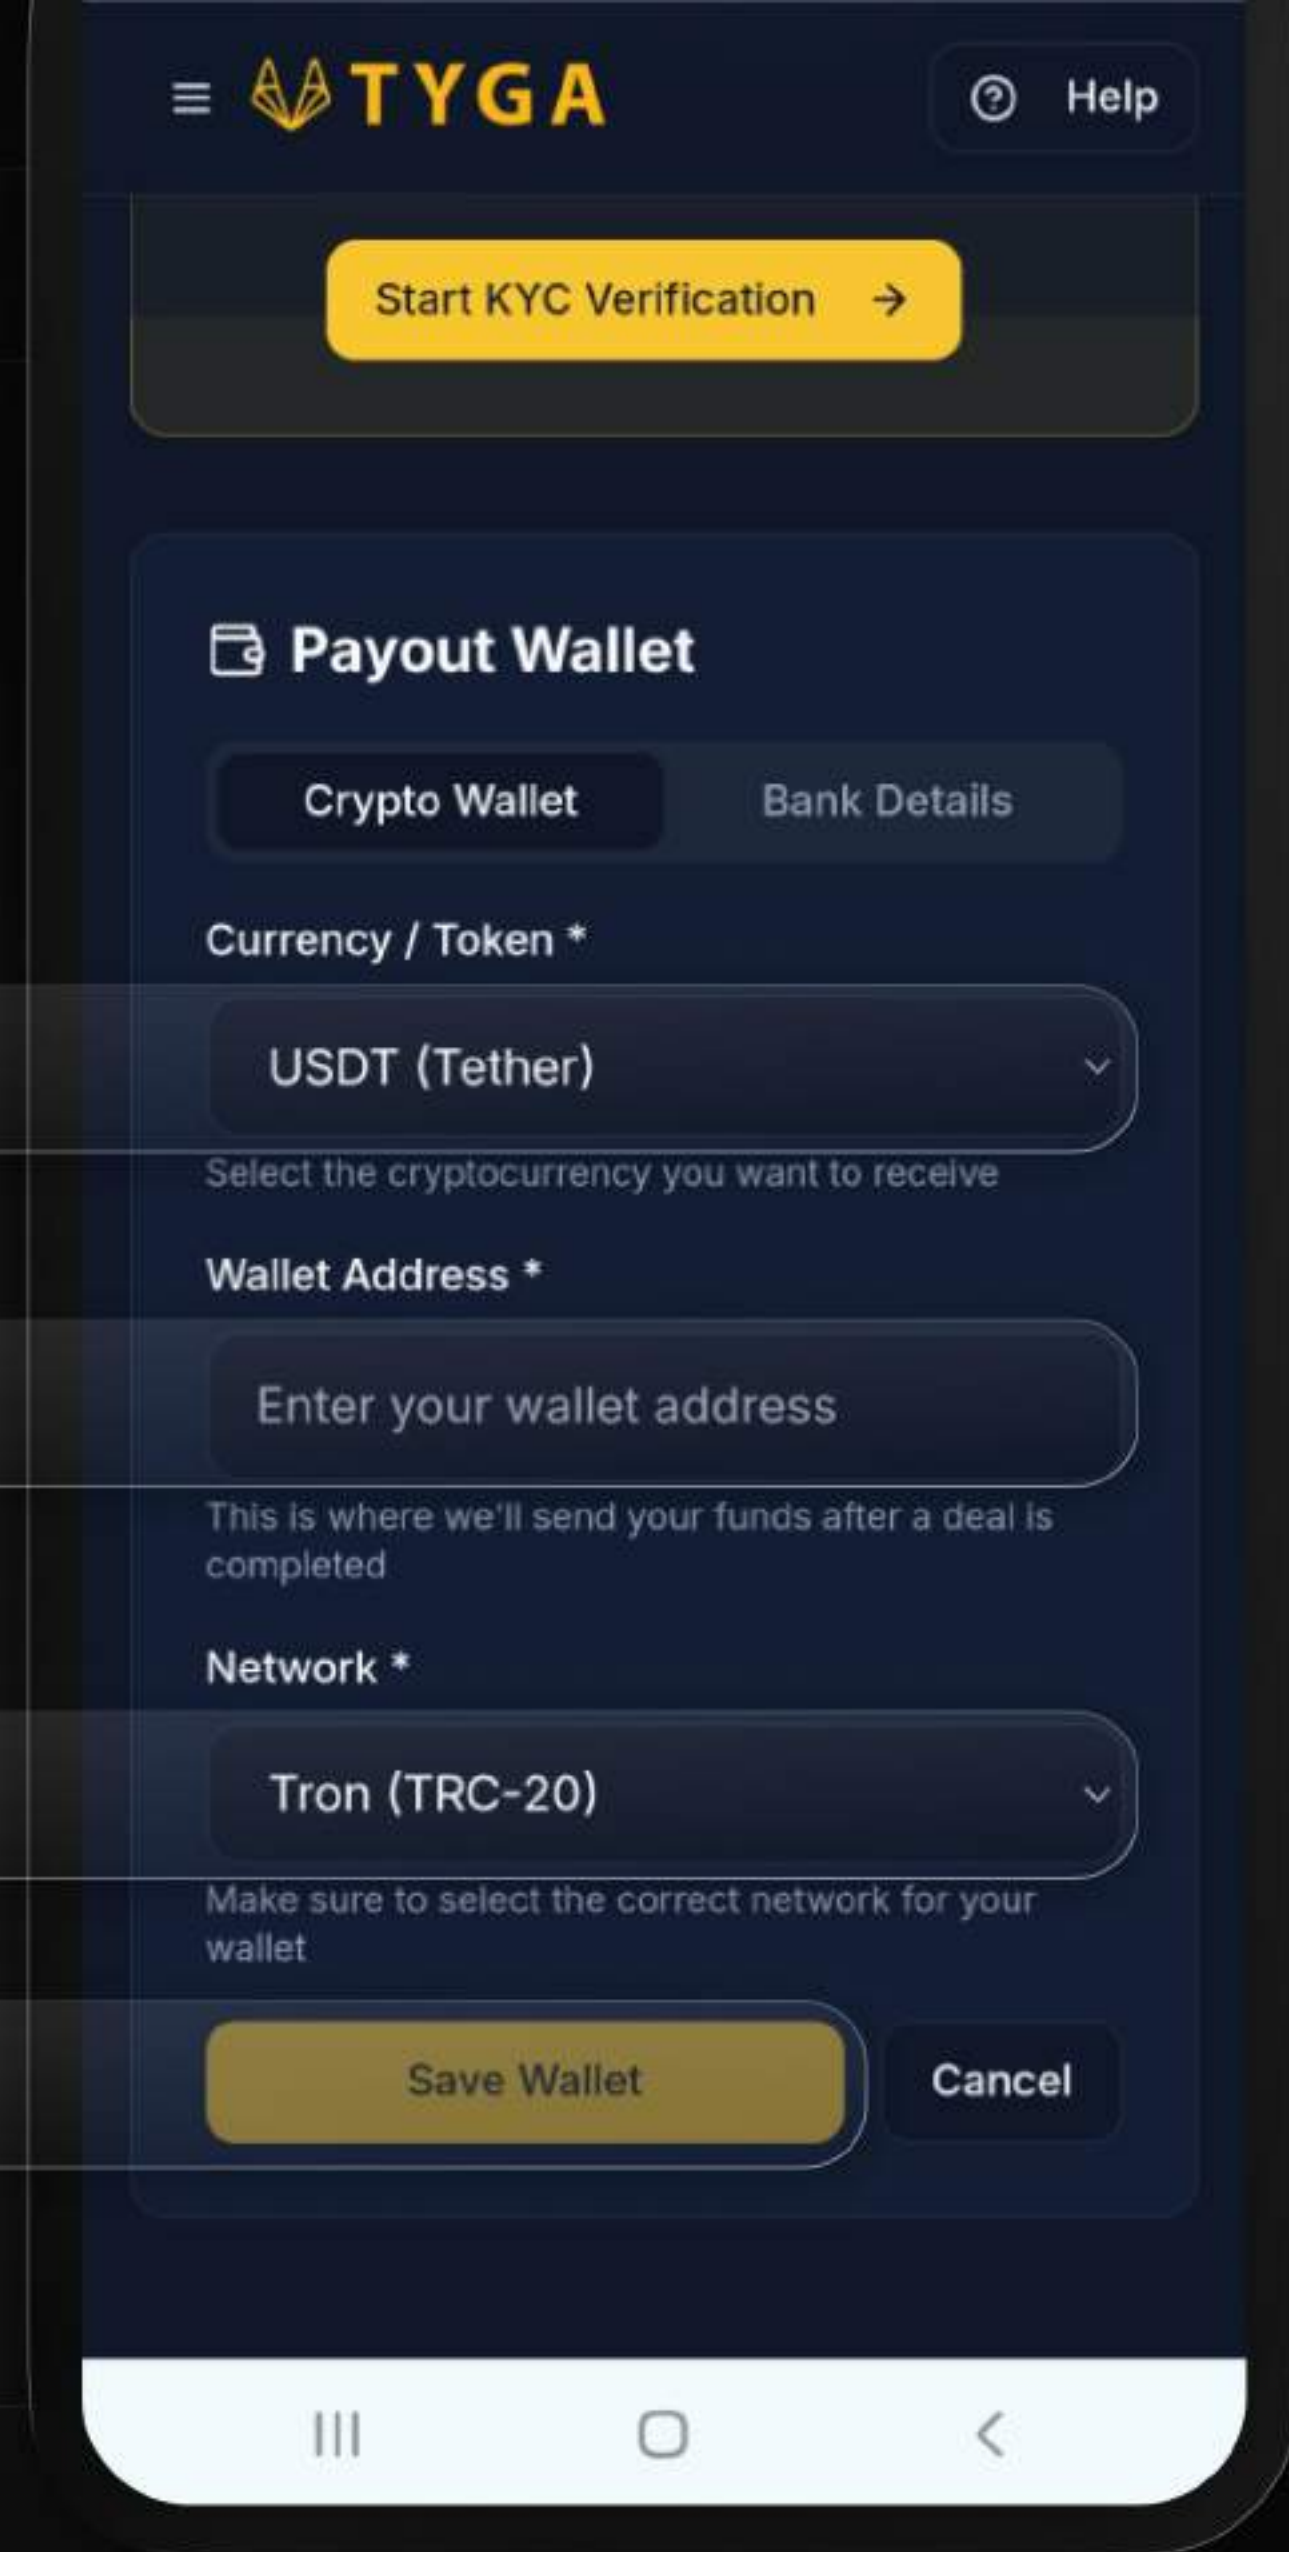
TYGA

Help

Start KYC Verification →

Payout Wallet

Crypto Wallet

Bank Details

Currency / Token *

USDT (Tether)

Select the cryptocurrency you want to receive

Wallet Address *

Enter your wallet address

This is where we'll send your funds after a deal is completed

Network *

Tron (TRC-20)

Make sure to select the correct network for your wallet

Save Wallet

Cancel